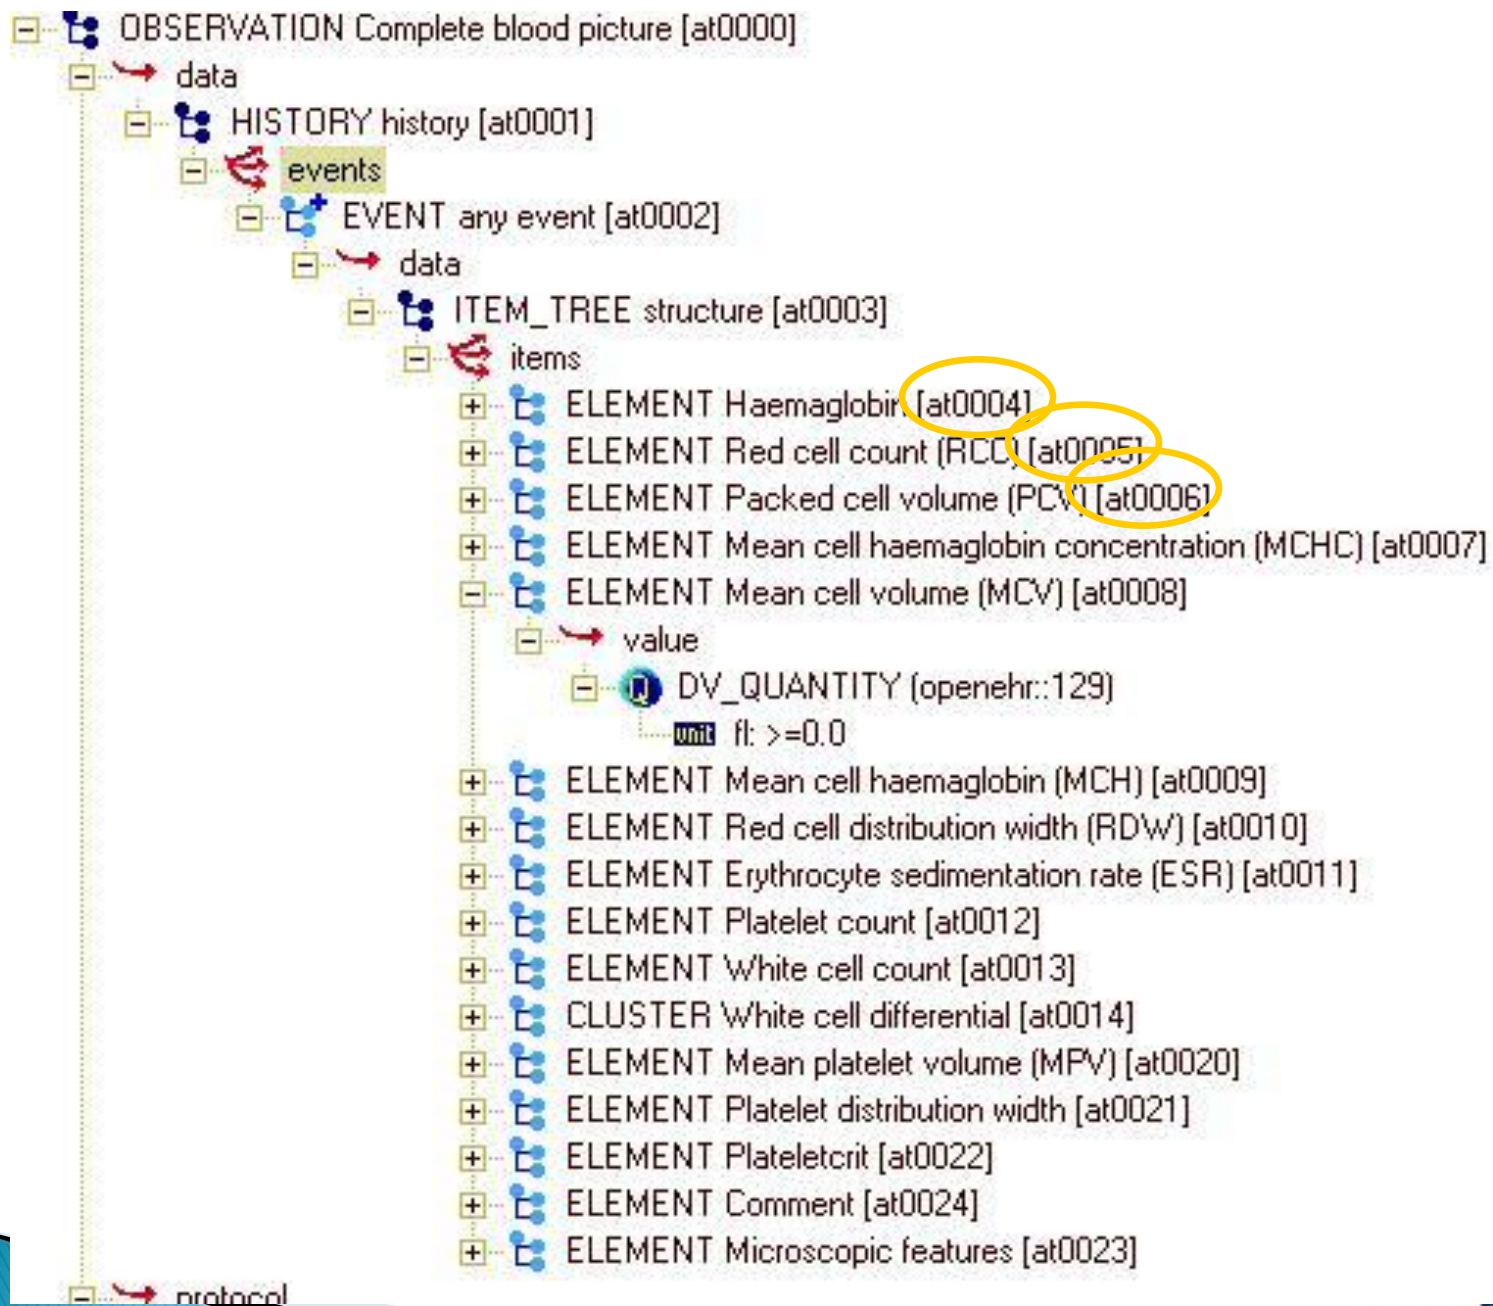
OBSERVATION Complete blood picture [at0000]
data
HISTORY history [at0001]
events
EVENT any event [at0002]
data
ITEM_TREE structure [at0003]
items
ELEMENT Haemaglobin [at0004]
ELEMENT Red cell count (RCC) [at0005]
ELEMENT Packed cell volume (PCV) [at0006]
ELEMENT Mean cell haemaglobin concentration (MCHC) [at0007]
ELEMENT Mean cell volume (MCV) [at0008]
value
DV_QUANTITY (openehr::129)
unit fl: >=0.0
ELEMENT Mean cell haemaglobin (MCH) [at0009]
ELEMENT Red cell distribution width (RDW) [at0010]
ELEMENT Erythrocyte sedimentation rate (ESR) [at0011]
ELEMENT Platelet count [at0012]
ELEMENT White cell count [at0013]
CLUSTER White cell differential [at0014]
ELEMENT Mean platelet volume (MPV) [at0020]
ELEMENT Platelet distribution width [at0021]
ELEMENT Plateletcrit [at0022]
ELEMENT Comment [at0024]
ELEMENT Microscopic features [at0023]
protocol